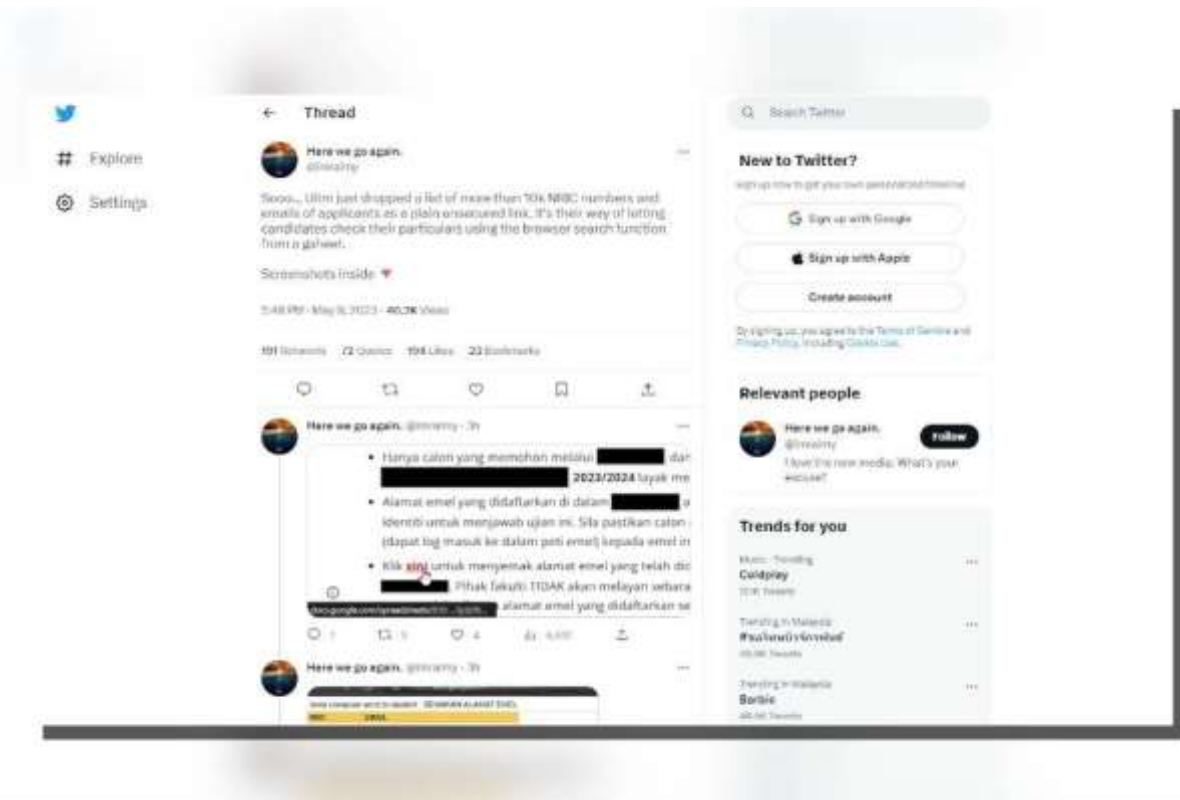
Explore

Settings

Thread

Here we go again.
@Imramy

Sooo... UiTM just dropped a list of more than 10k NRIC numbers and emails of applicants as a plain unsecured link. It's their way of letting candidates check their particulars using the browser search function. From a gaheet.

Screenshots inside

5:48 PM · May 8, 2023 · 40.3K Views

191 Retweets 72 Quotes 194 Likes 22 Bookmarks

Here we go again. @Imramy · 3h

• Hanya calon yang memohon melalui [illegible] dan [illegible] 2023/2024 layak me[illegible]

• Alamat emel yang didaftarkan di dalam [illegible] identiti untuk menjawab ujian ini. Sila pastikan calon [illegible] (dapat log masuk ke dalam peti emel) kepada emel in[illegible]

• Klik sini untuk menyemak alamat emel yang telah did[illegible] Pihak fakulti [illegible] akan melayan sebara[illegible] alamat emel yang didaftarkan se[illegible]

docs.google.com/spreadsheets/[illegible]

1 5 4 4,417

Here we go again. @Imramy · 3h

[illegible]
NRIC EMAIL

Search Twitter

New to Twitter?

Sign up now to get your own personalized timeline!

Sign up with Google

Sign up with Apple

Create account

By signing up, you agree to the Terms of Service and Privacy Policy, including Cookie Use.

Relevant people

Here we go again.
@Imramy
Follow
I have the new media. What's your excuse?

Trends for you

Music · Trending
Coldplay
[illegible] Tweets

Trending in Malaysia
#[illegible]
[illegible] Tweets

Trending in Malaysia
Barbie
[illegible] Tweets